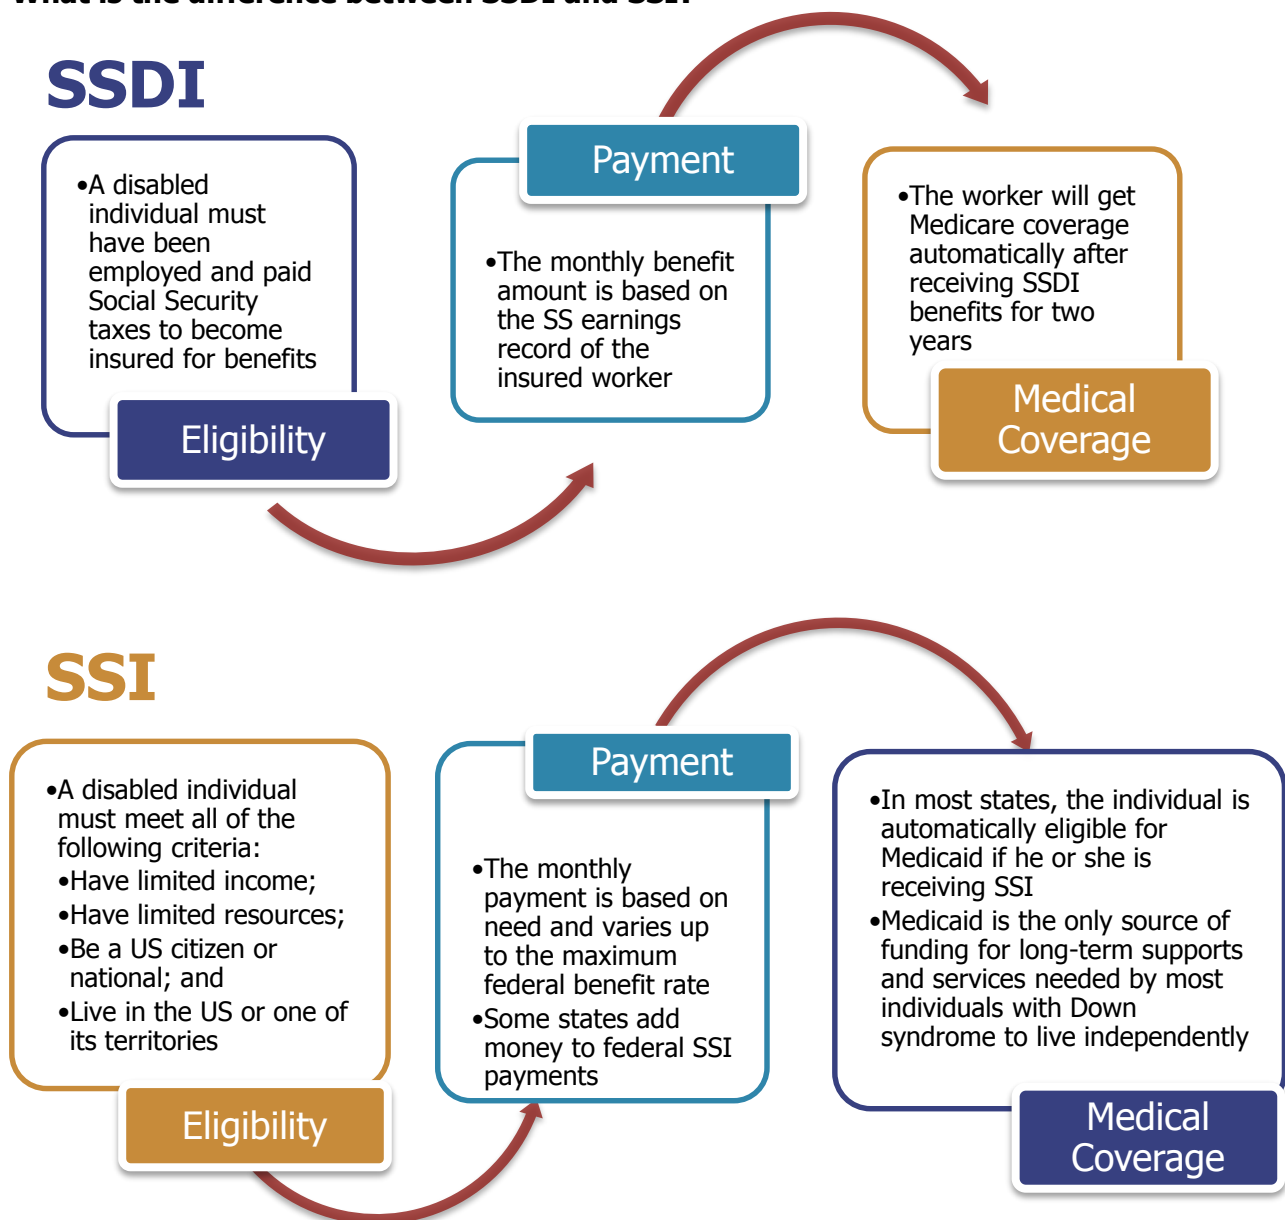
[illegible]

SSDI

•A disabled individual must have been employed and paid Social Security taxes to become insured for benefits

Eligibility

Payment

•The monthly benefit amount is based on the SS earnings record of the insured worker

•The worker will get Medicare coverage automatically after receiving SSDI benefits for two years

Medical Coverage

SSI

•A disabled individual must meet all of the following criteria:
•Have limited income;
•Have limited resources;
•Be a US citizen or national; and
•Live in the US or one of its territories

Eligibility

Payment

•The monthly payment is based on need and varies up to the maximum federal benefit rate
•Some states add money to federal SSI payments

•In most states, the individual is automatically eligible for Medicaid if he or she is receiving SSI
•Medicaid is the only source of funding for long-term supports and services needed by most individuals with Down syndrome to live independently

Medical Coverage